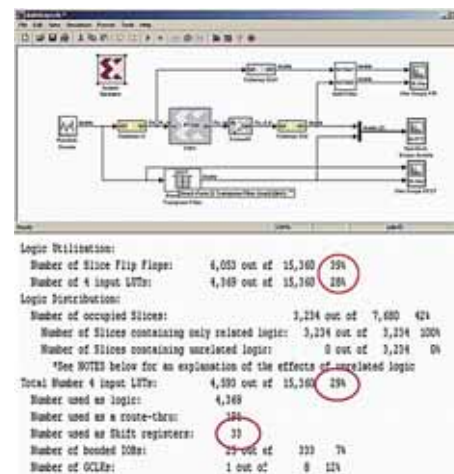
Logic Utilization:
Number of Slice Flip Flops: 6,053 out of 15,360 39%
Number of 4 input LUTs: 4,349 out of 15,360 28%
Logic Distribution:
Number of occupied Slices: 3,234 out of 7,680 42%
Number of Slices containing only related logic: 3,234 out of 3,234 100%
Number of Slices containing unrelated logic: 0 out of 3,234 0%
*See NOTES below for an explanation of the effects of unrelated logic
Total Number 4 input LUTs: 4,550 out of 15,360 29%
Number used as logic: 4,349
Number used as a route-thru: 1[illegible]
Number used as Shift registers: 33
Number of bonded IOBs: 2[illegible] out of 333 7%
Number of GCLKs: 1 out of 8 12%